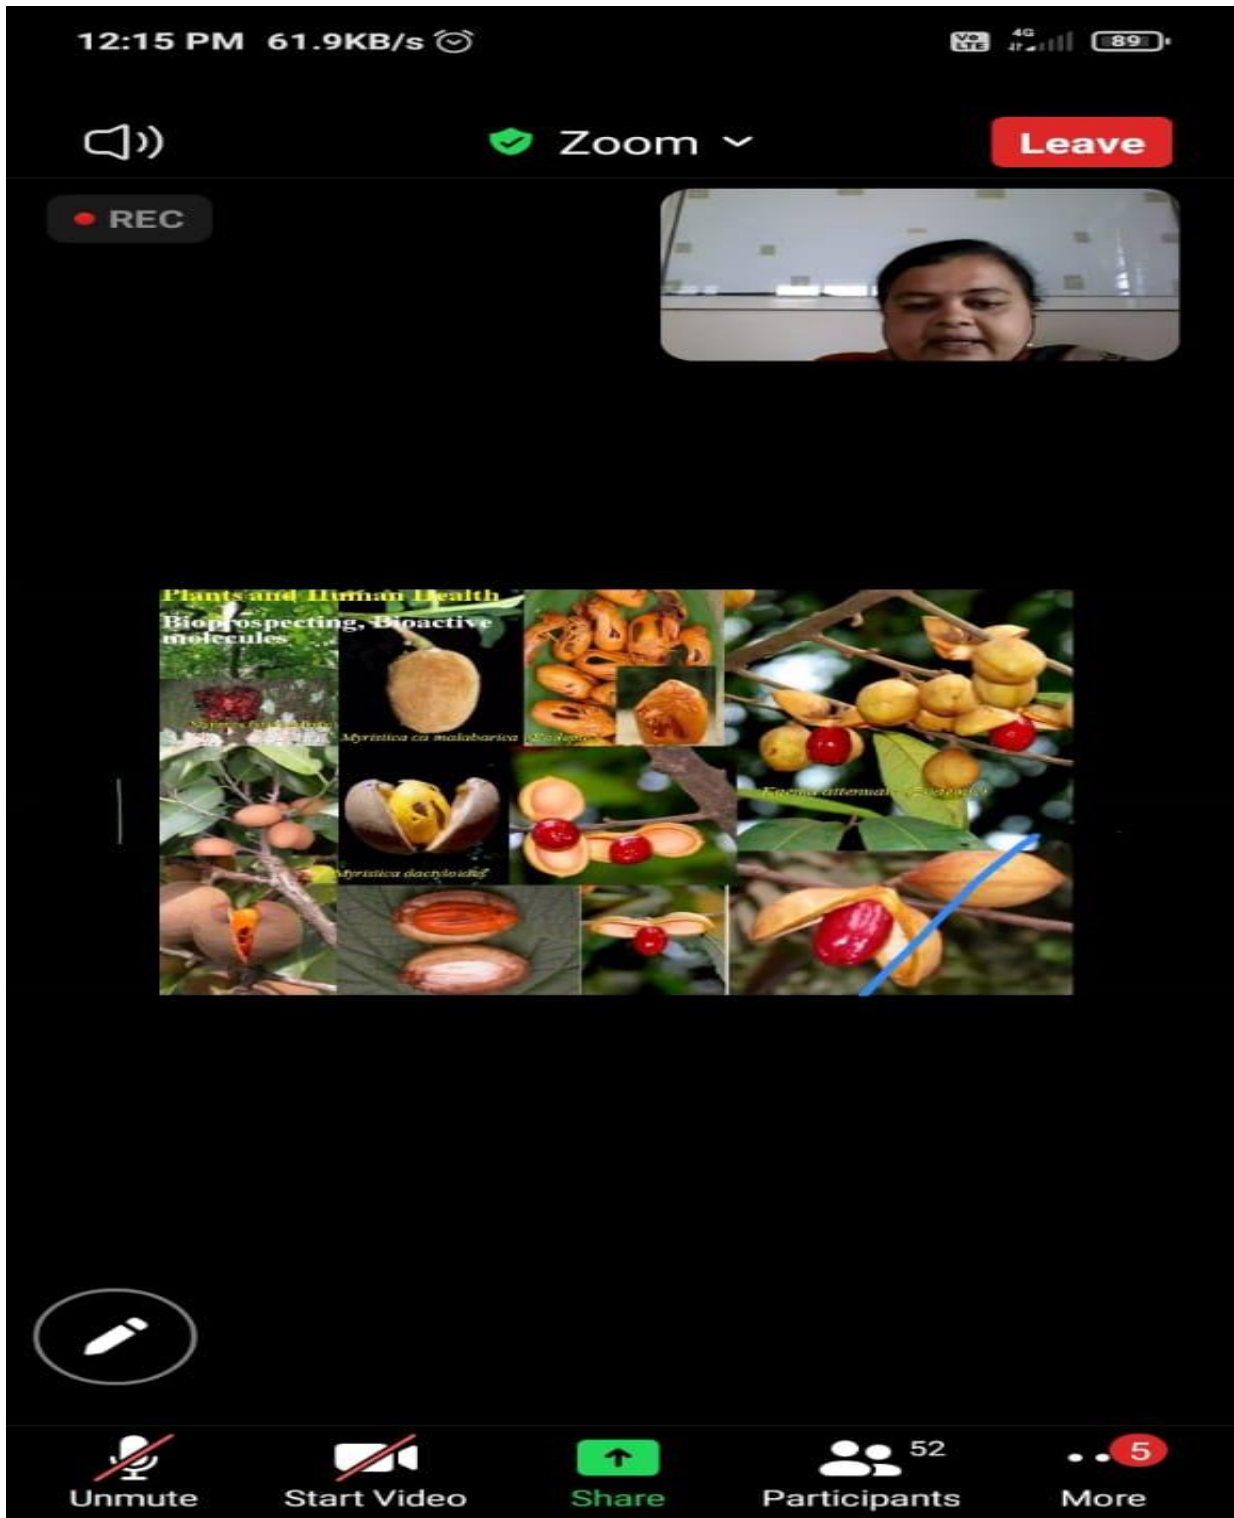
12:15 PM 61.9KB/s

Vo LTE 4G 89

Zoom

Leave

REC

Plants and Human Health
Bioprospecting, Bioactive molecules

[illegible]

Myristica ca malabarica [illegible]

Knema attenuata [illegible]

Myristica dactyloides

Unmute

Start Video

Share

52
Participants

5
More